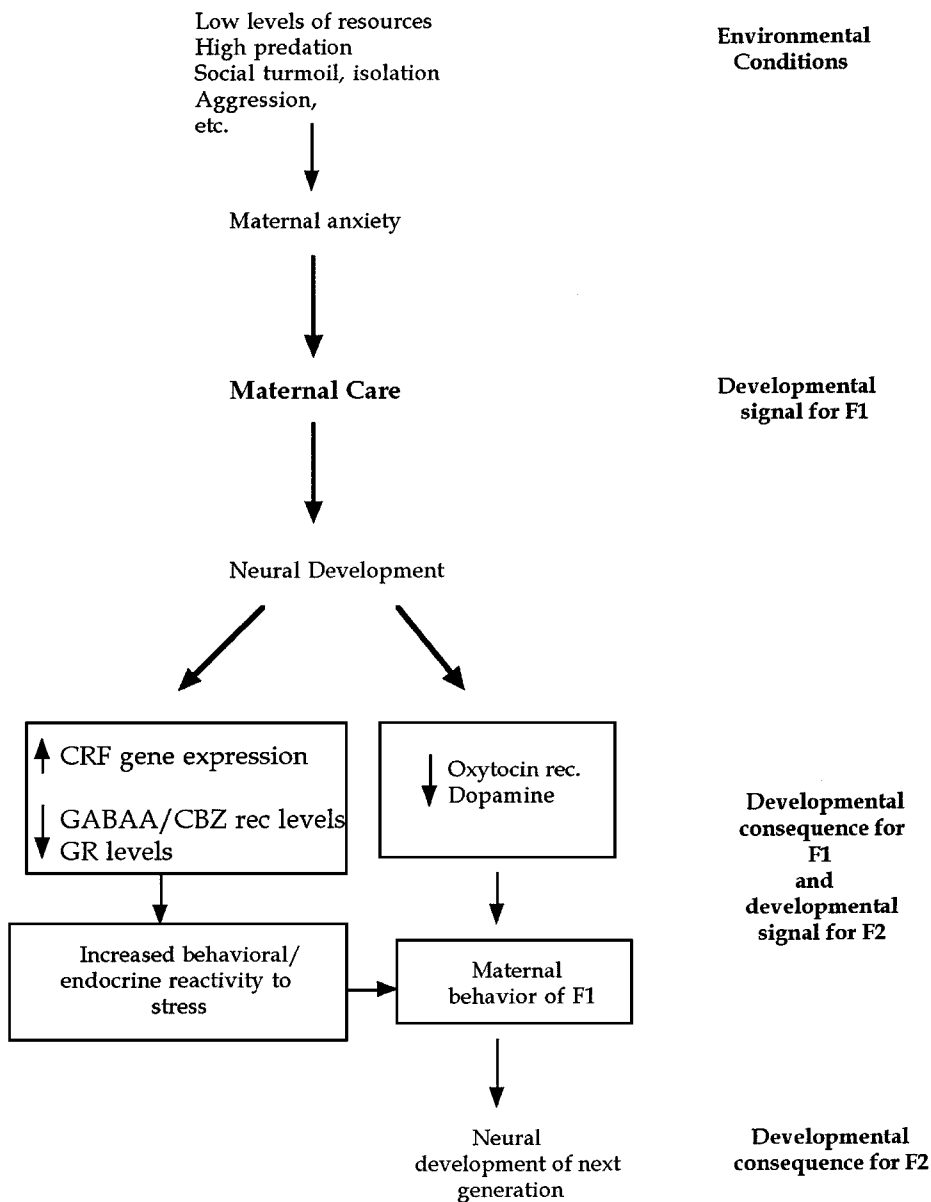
Low levels of resources
High predation
Social turmoil, isolation
Aggression,
etc.

Environmental Conditions

Maternal anxiety

Maternal Care

Developmental signal for F1

Neural Development

↑ CRF gene expression

↓ GABAA/CBZ rec levels
GR levels

↓ Oxytocin rec.
Dopamine

Developmental consequence for F1 and developmental signal for F2

Increased behavioral/ endocrine reactivity to stress

Maternal behavior of F1

Neural development of next generation

Developmental consequence for F2